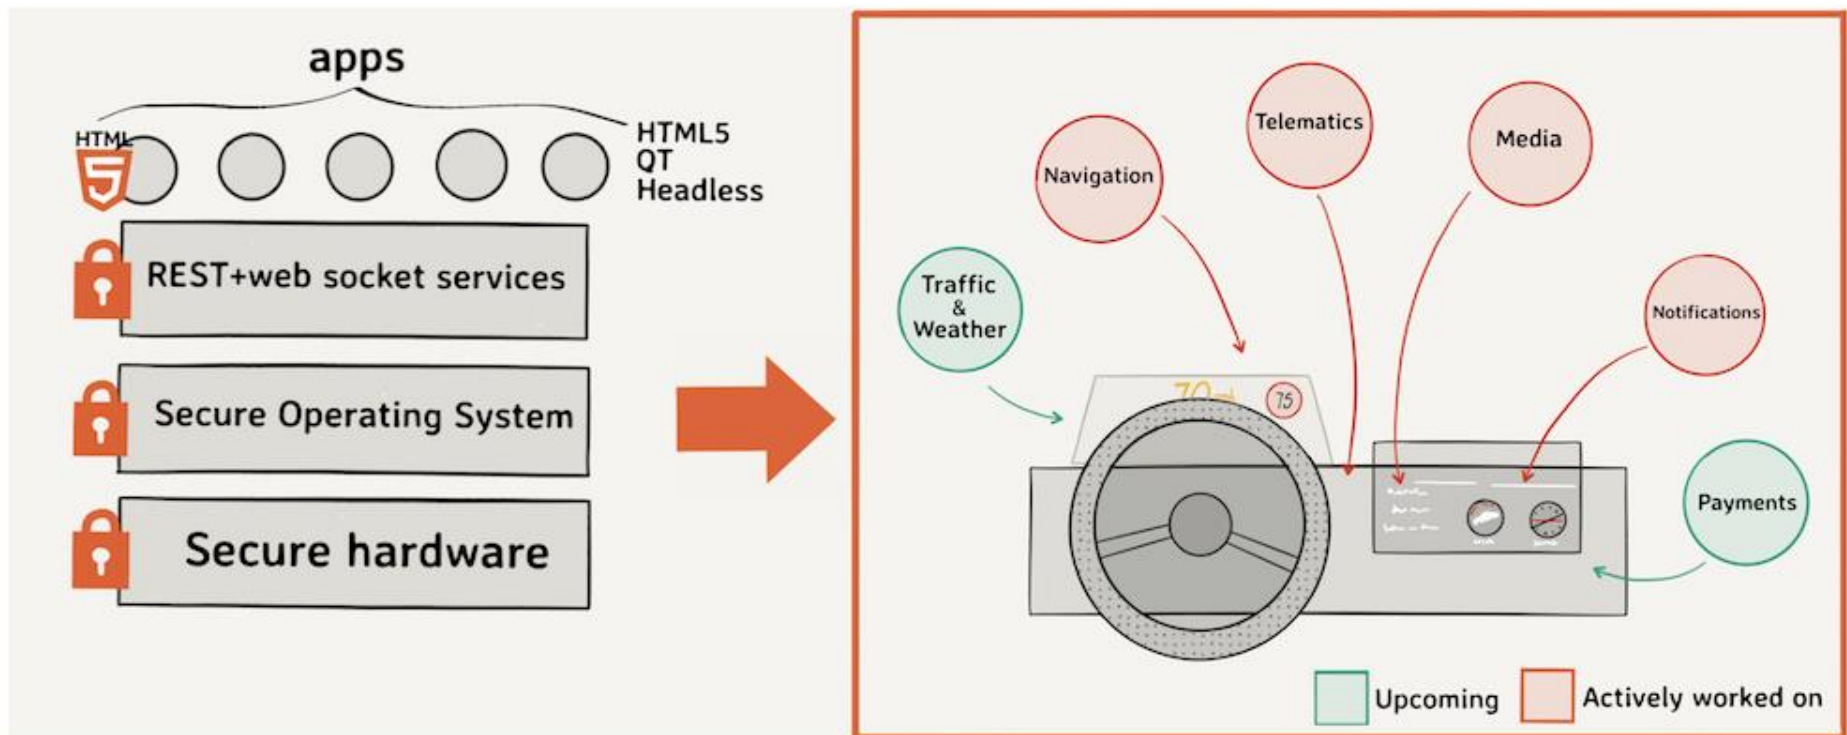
apps

HTML

HTML5
QT
Headless

REST+web socket services

Secure Operating System

Secure hardware

Telematics

Media

Navigation

Traffic & Weather

Notifications

75

Payments

Upcoming

Actively worked on